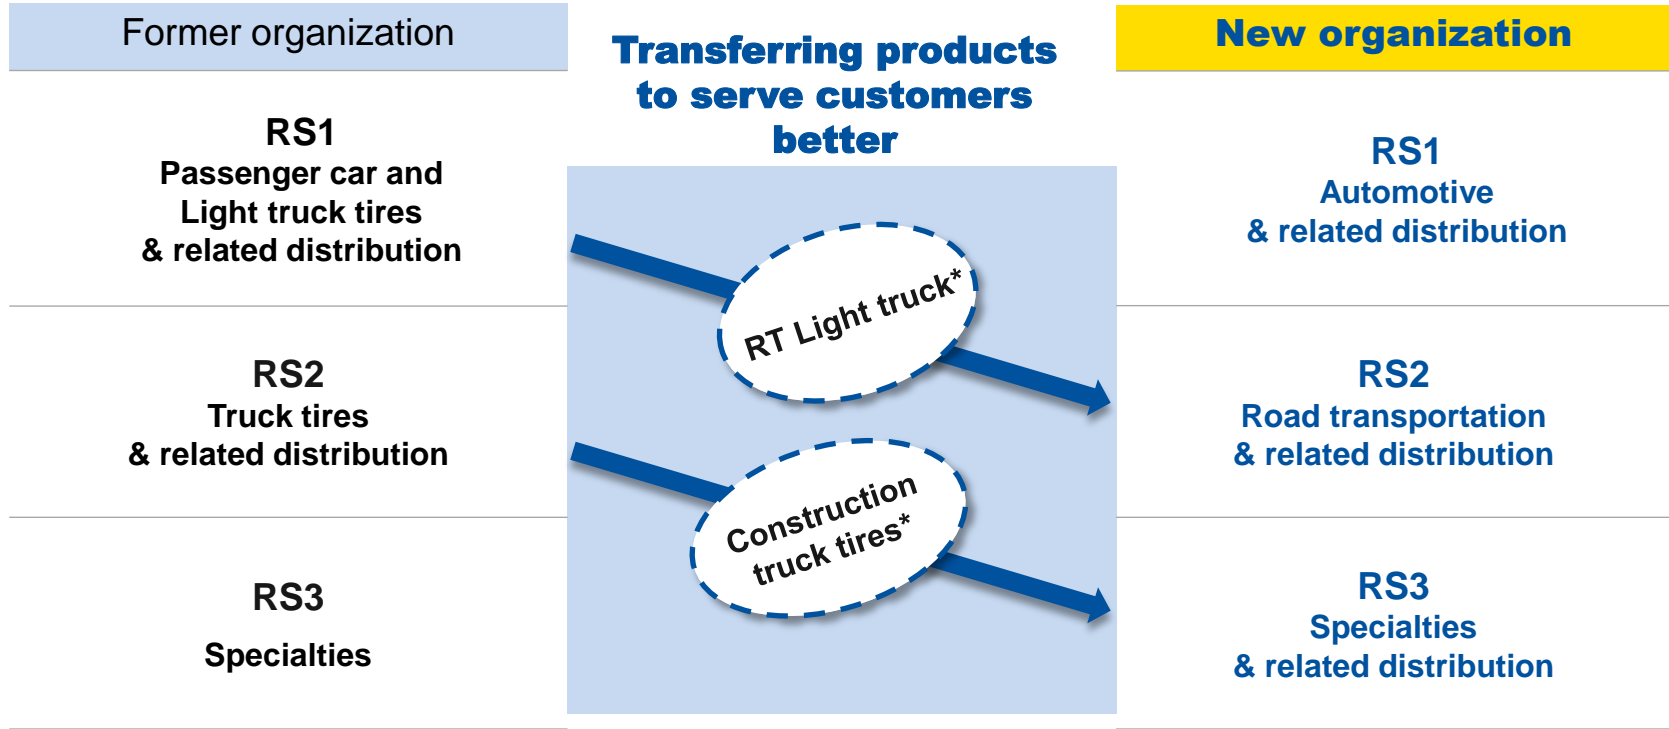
Former organization

Transferring products to serve customers better

New organization

RS1
Passenger car and Light truck tires & related distribution

RT Light truck*

RS1
Automotive & related distribution

RS2
Truck tires & related distribution

Construction truck tires*

RS2
Road transportation & related distribution

RS3

Specialties

RS3
Specialties & related distribution